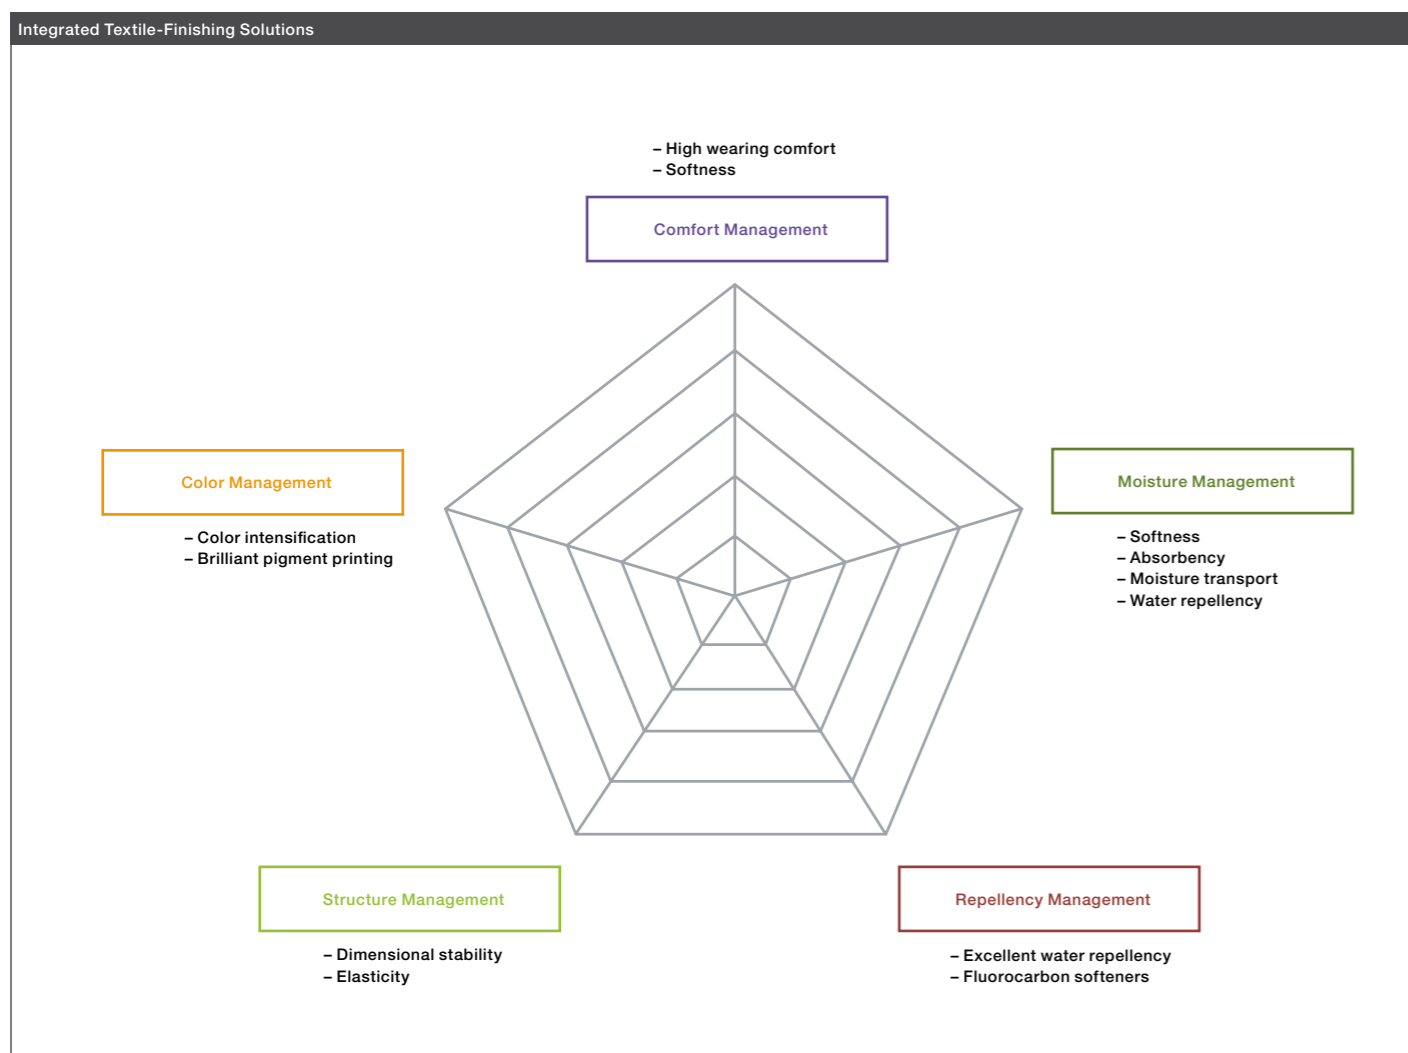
Integrated Textile-Finishing Solutions

– High wearing comfort
– Softness

Comfort Management

Color Management

– Color intensification
– Brilliant pigment printing

Moisture Management

– Softness
– Absorbency
– Moisture transport
– Water repellency

Structure Management

– Dimensional stability
– Elasticity

Repellency Management

– Excellent water repellency
– Fluorocarbon softeners